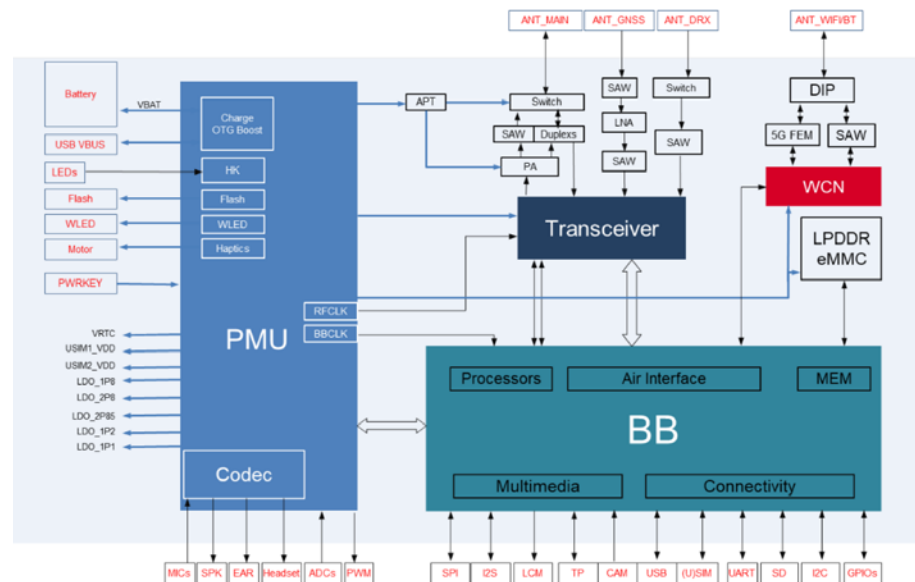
ANT_MAIN
ANT_GNSS
ANT_DRX
ANT_WIFI/BT

Battery
VBAT
USB VBUS
LEDs
Flash
WLED
Motor
PWRKEY

Charge
OTG Boost
HK
Flash
WLED
Haptics

APT
Switch
SAW
Duplexs
PA
SAW
LNA
SAW
Switch
SAW
DIP
5G FEM
SAW
WCN
Transceiver
LPDDR
eMMC

PMU
RFCLK
BBCLK

VRTC
USIM1_VDD
USIM2_VDD
LDO_1P8
LDO_2P8
LDO_2P85
LDO_1P2
LDO_1P1

Codec

Processors
Air Interface
MEM
BB
Multimedia
Connectivity

MICs
SPK
EAR
Headset
ADCs
PWM
SPI
I2S
LCM
TP
CAM
USB
(U)SIM
UART
SD
I2C
GPIOs